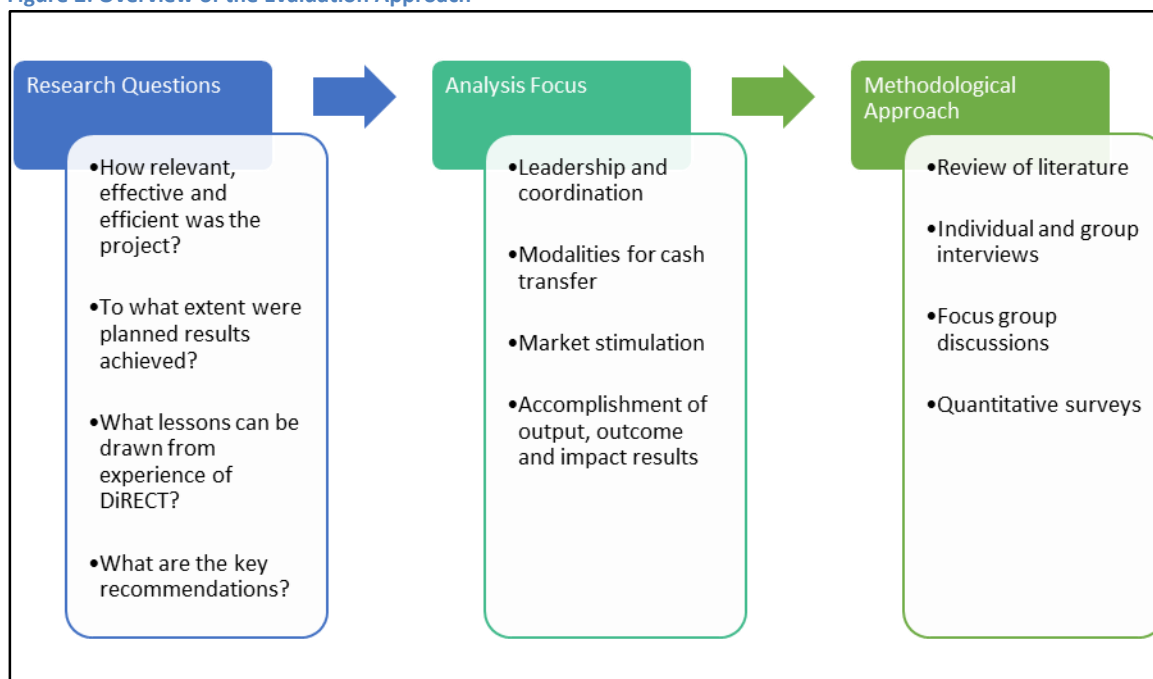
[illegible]

Research Questions

- How relevant, effective and efficient was the project?
- To what extent were planned results achieved?
- What lessons can be drawn from experience of DiRECT?
- What are the key recommendations?

Analysis Focus

- Leadership and coordination
- Modalities for cash transfer
- Market stimulation
- Accomplishment of output, outcome and impact results

Methodological Approach

- Review of literature
- Individual and group interviews
- Focus group discussions
- Quantitative surveys